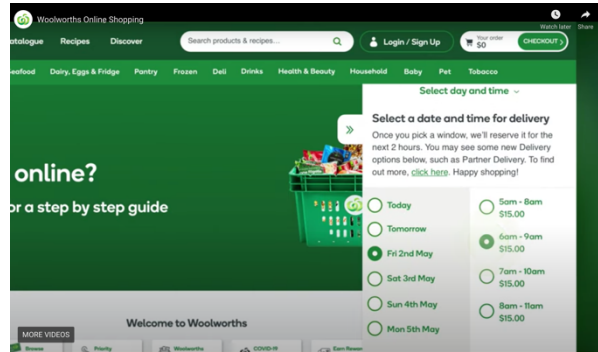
Woolworths Online Shopping

Watch later

Share

atalogue Recipes Discover

Search products & recipes...

Login / Sign Up

Your order $0

CHECKOUT

eafood Dairy, Eggs & Fridge Pantry Frozen Deli Drinks Health & Beauty Household Baby Pet Tobacco

Select day and time

online?

or a step by step guide

Select a date and time for delivery

Once you pick a window, we'll reserve it for the next 2 hours. You may see some new Delivery options below, such as Partner Delivery. To find out more, click here. Happy shopping!

Today

Tomorrow

Fri 2nd May

Sat 3rd May

Sun 4th May

Mon 5th May

5am - 8am $15.00

6am - 9am $15.00

7am - 10am $15.00

8am - 11am $15.00

Welcome to Woolworths

MORE VIDEOS

Browse

Priority

Woolworths

COVID-19

Earn Rewards